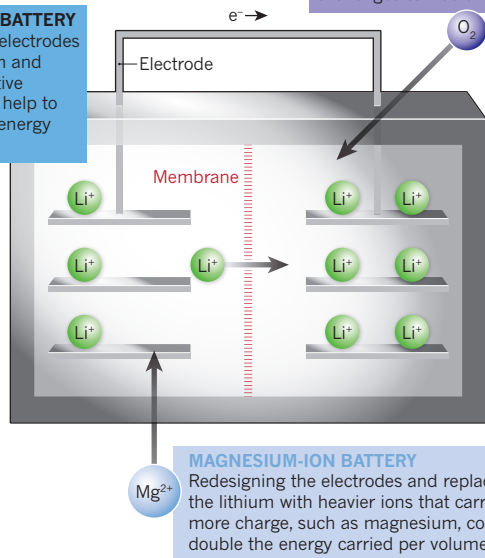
BATTERY
electrodes
n and
tive
help to
energy

$e^-$

$O_2$

Electrode

Membrane

Li⁺ Li⁺ Li⁺
Li⁺ Li⁺ Li⁺ Li⁺
Li⁺ Li⁺ Li⁺

$Mg^{2+}$

MAGNESIUM-ION BATTERY
Redesigning the electrodes and replac the lithium with heavier ions that carr more charge, such as magnesium, co double the energy carried per volume